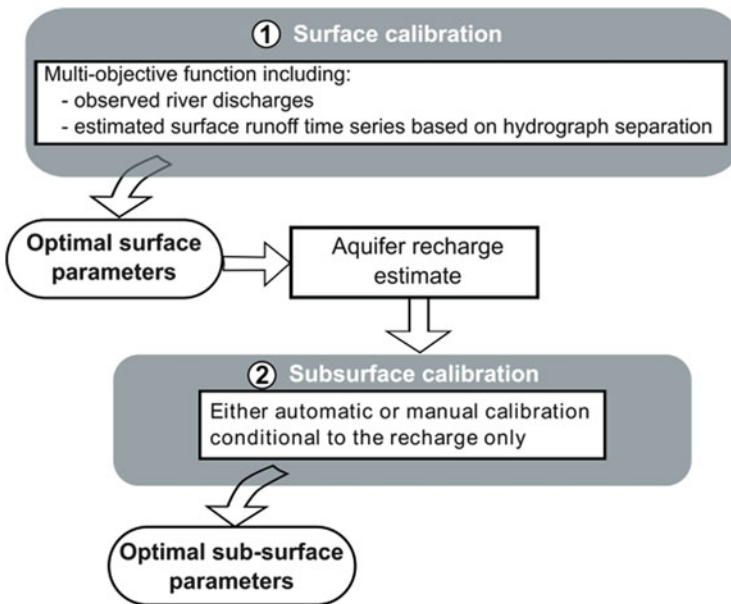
① Surface calibration

Multi-objective function including:
- observed river discharges
- estimated surface runoff time series based on hydrograph separation

Optimal surface parameters

Aquifer recharge estimate

② Subsurface calibration

Either automatic or manual calibration conditional to the recharge only

Optimal sub-surface parameters